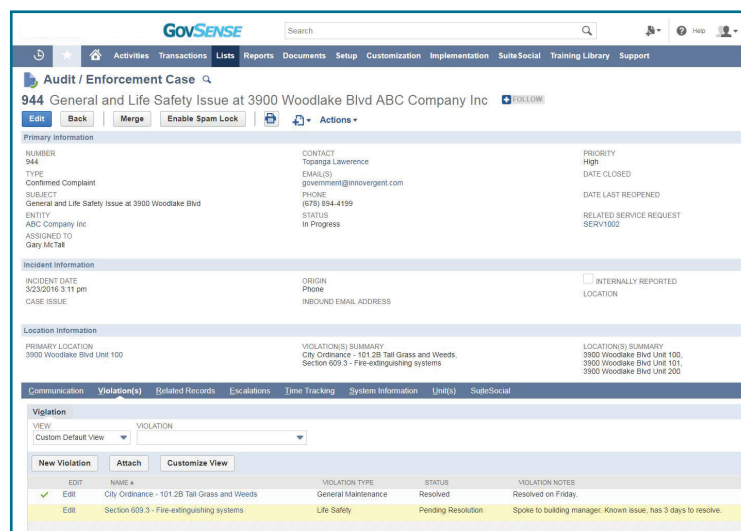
GovSense

Search

Help

Activities Transactions Lists Reports Documents Setup Customization Implementation SuiteSocial Training Library Support

Audit / Enforcement Case

944 General and Life Safety Issue at 3900 Woodlake Blvd ABC Company Inc

FOLLOW

Edit Back Merge Enable Spam Lock Actions

Primary Information

NUMBER
944

TYPE
Confirmed Complaint

SUBJECT
General and Life Safety Issue at 3900 Woodlake Blvd

ENTITY
ABC Company Inc

ASSIGNED TO
Gary McTall

CONTACT
Topanga Lawerence

EMAIL(S)
government@innovergent.com

PHONE
(678) 894-4199

STATUS
In Progress

PRIORITY
High

DATE CLOSED

DATE LAST REOPENED

RELATED SERVICE REQUEST
SERV1002

Incident Information

INCIDENT DATE
3/23/2016 3:11 pm

CASE ISSUE

ORIGIN
Phone

INBOUND EMAIL ADDRESS

INTERNALLY REPORTED

LOCATION

Location Information

PRIMARY LOCATION
3900 Woodlake Blvd Unit 100

VIOLATION(S) SUMMARY
City Ordinance - 101.2B Tall Grass and Weeds, Section 609.3 - Fire-extinguishing systems

LOCATION(S) SUMMARY
3900 Woodlake Blvd Unit 100, 3900 Woodlake Blvd Unit 101, 3900 Woodlake Blvd Unit 200

Communication Violation(s) Related Records Escalations Time Tracking System Information Unit(s) SuiteSocial

Violation

VIEW
Custom Default View

VIOLATION

New Violation Attach Customize View

| | EDIT | NAME ▲ | VIOLATION TYPE | STATUS | VIOLATION NOTES |
|---|---|---|---|---|---|
| ✓ | Edit | City Ordinance - 101.2B Tall Grass and Weeds | General Maintenance | Resolved | Resolved on Friday. |
| | Edit | Section 609.3 - Fire-extinguishing systems | Life Safety | Pending Resolution | Spoke to building manager. Known issue, has 3 days to resolve. |